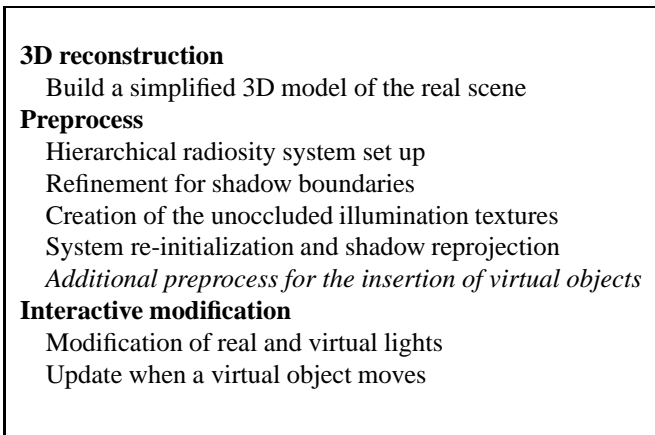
**3D reconstruction**
Build a simplified 3D model of the real scene
**Preprocess**
Hierarchical radiosity system set up
Refinement for shadow boundaries
Creation of the unoccluded illumination textures
System re-initialization and shadow reprojection
*Additional preprocess for the insertion of virtual objects*
**Interactive modification**
Modification of real and virtual lights
Update when a virtual object moves